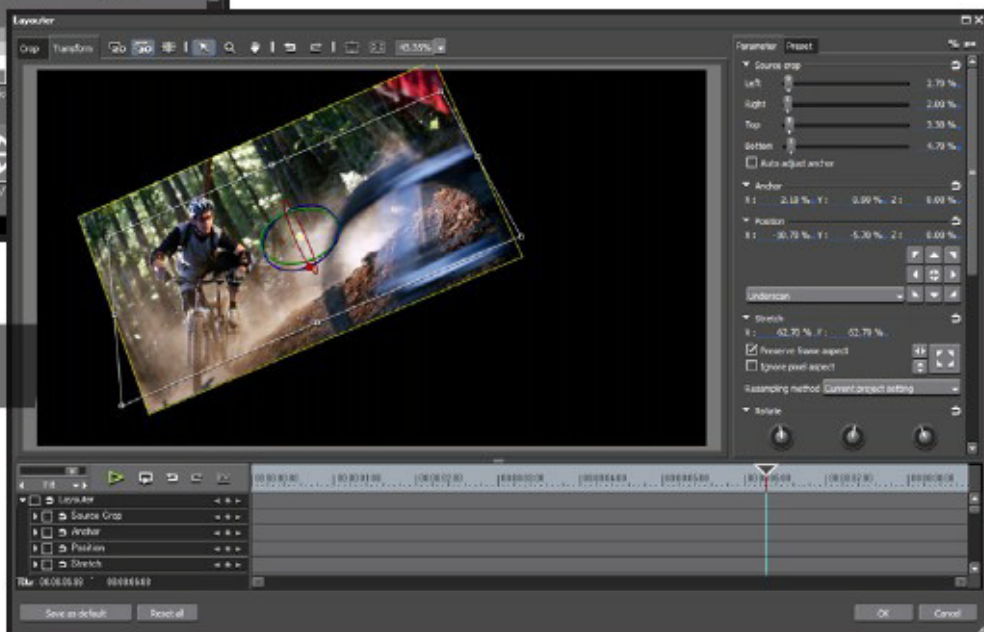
Layouter

Crop Transform 45.55%

Parameter Preset

Source crop

Left 2.79 %

Right 2.00 %

Top 3.50 %

Bottom 4.70 %

Auto adjust anchor

Anchor

X : 2.10 % Y : 0.00 % Z : 0.00 %

Position

X : -30.70 % Y : -5.30 % Z : 0.00 %

Undecican

Stretch

X : 62.70 % Y : 62.70 %

Preserve frame aspect

Ignore pixel aspect

Resampling method Current project setting

Rotate

Fit

Layouter

Source Crop

Anchor

Position

Stretch

TLIn 00:00:05:00 00:00:05:00

Save as default Reset all

OK Cancel